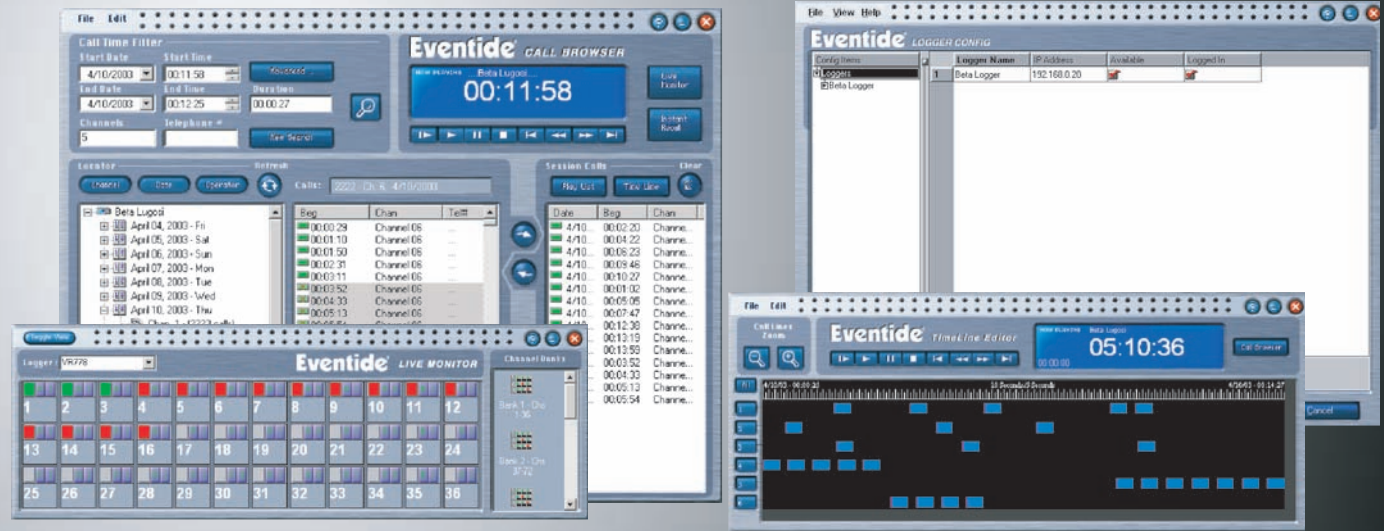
File Edit

Call Time Filter
Start Date 4/10/2003 Start Time 00:11:58 Advanced
End Date 4/10/2003 End Time 00:12:25 Duration 00:00:27
Channels 5 Telephone #
New Search

Eventide CALL BROWSER
NOW PLAYING Beta Lugosi
00:11:58
Live Monitor
Instant Recall

Locator Refresh
Channel Date Operator
Calls: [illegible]

Beta Lugosi
April 04, 2003 - Fri
April 05, 2003 - Sat
April 06, 2003 - Sun
April 07, 2003 - Mon
April 08, 2003 - Tue
April 09, 2003 - Wed
April 10, 2003 - Thu

| Beg | Chan | Tel# |
|---|---|---|
| 00:00:29 | Channel 06 | |
| 00:01:10 | Channel 06 | |
| 00:01:50 | Channel 06 | |
| 00:02:31 | Channel 06 | |
| 00:03:11 | Channel 06 | |
| 00:03:52 | Channel 06 | |
| 00:04:33 | Channel 06 | |
| 00:05:13 | Channel 06 | |

Session Calls Clear
Play List Time Line

| Date | Beg | Chan |
|---|---|---|
| 4/10... | 00:02:20 | Channe... |
| 4/10... | 00:04:22 | Channe... |
| 4/10... | 00:08:23 | Channe... |
| 4/10... | 00:09:46 | Channe... |
| 4/10... | 00:10:27 | Channe... |
| 4/10... | 00:01:02 | Channe... |
| 4/10... | 00:05:05 | Channe... |
| 4/10... | 00:07:47 | Channe... |
| | 00:12:38 | Channe... |
| | 00:13:19 | Channe... |
| | 00:13:59 | Channe... |
| | 00:03:52 | Channe... |
| | 00:04:33 | Channe... |
| | 00:05:13 | Channe... |
| | 00:05:54 | Channe... |

Toggle View
Logger: VR778
Eventide LIVE MONITOR
Channel Banks
Bank 1 - Chs 1-36
Bank 2 - Chs 37-72

1 2 3 4 5 6 7 8 9 10 11 12
13 14 15 16 17 18 19 20 21 22 23 24
25 26 27 28 29 30 31 32 33 34 35 36

File View Help
Eventide LOGGER CONFIG
Config Items
Loggers
Beta Logger

| | Logger Name | IP Address | Available | Logged In |
|---|---|---|---|---|
| 1 | Beta Logger | 192.168.0.20 | | |

File Edit
Call Times Zoom
Eventide TimeLine Editor
NOW PLAYING Beta Lugosi
05:10:36
00:00:00
Call Browser
4/10/03 - 00:00:30
10 Seconds/3 Seconds
4/10/03 - 00:14:27
Cancel